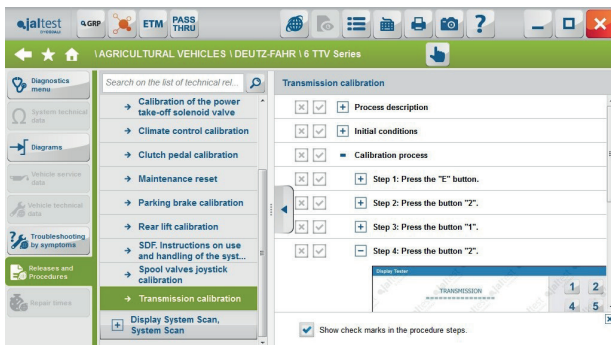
jaltest
GRP
ETM
PASS THRU
\ AGRICULTURAL VEHICLES \ DEUTZ-FAHR \ 6 TTV Series

Diagnostics menu
System technical data
Diagrams
Vehicle service data
Vehicle technical data
Troubleshooting by symptoms
Releases and Procedures
Repair times

Search on the list of technical rel...
Calibration of the power take-off solenoid valve
Climate control calibration
Clutch pedal calibration
Maintenance reset
Parking brake calibration
Rear lift calibration
SDF. Instructions on use and handling of the syst...
Spool valves joystick calibration
Transmission calibration
Display System Scan, System Scan

Transmission calibration
Process description
Initial conditions
Calibration process
Step 1: Press the "E" button.
Step 2: Press the button "2".
Step 3: Press the button "1".
Step 4: Press the button "2".
Display Tester
TRANSMISSION
1
2
4
5
Show check marks in the procedure steps.